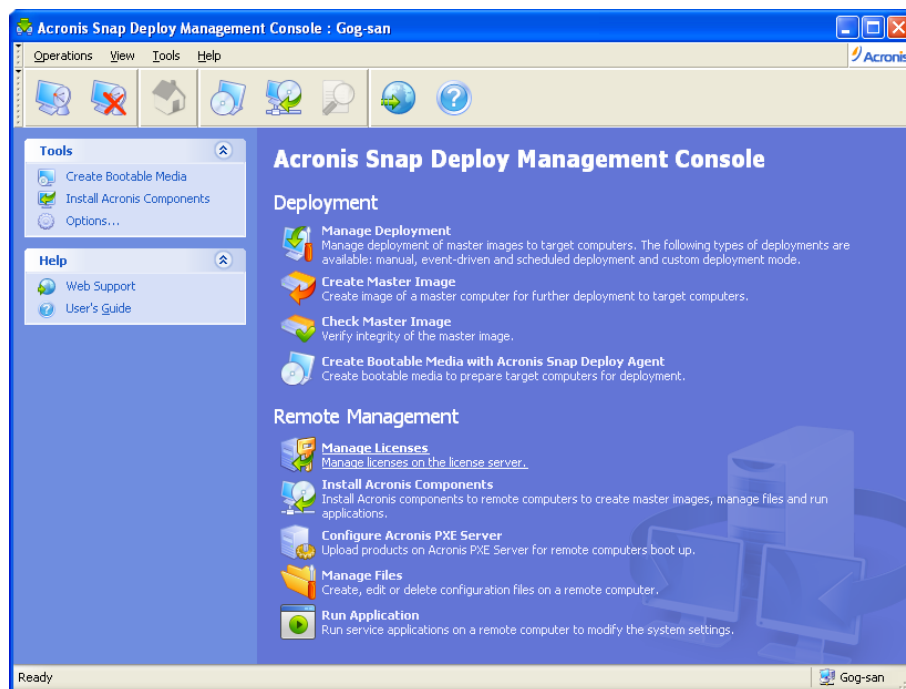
Acronis Snap Deploy Management Console : Gog-san

Operations View Tools Help

Acronis

Tools

Create Bootable Media

Install Acronis Components

Options...

Help

Web Support

User's Guide

Acronis Snap Deploy Management Console

Deployment

Manage Deployment
Manage deployment of master images to target computers. The following types of deployments are available: manual, event-driven and scheduled deployment and custom deployment mode.

Create Master Image
Create image of a master computer for further deployment to target computers.

Check Master Image
Verify integrity of the master image.

Create Bootable Media with Acronis Snap Deploy Agent
Create bootable media to prepare target computers for deployment.

Remote Management

Manage Licenses
Manage licenses on the license server.

Install Acronis Components
Install Acronis components to remote computers to create master images, manage files and run applications.

Configure Acronis PXE Server
Upload products on Acronis PXE Server for remote computers boot up.

Manage Files
Create, edit or delete configuration files on a remote computer.

Run Application
Run service applications on a remote computer to modify the system settings.

Ready

Gog-san